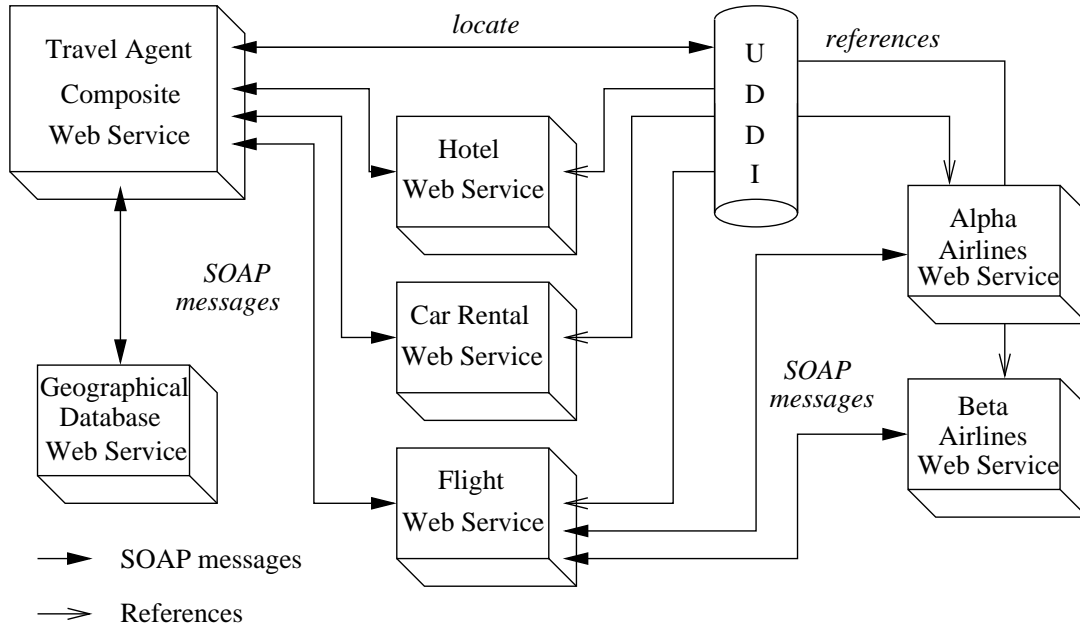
Travel Agent Composite Web Service

locate

U D D I

references

Hotel Web Service

Alpha Airlines Web Service

SOAP messages

Car Rental Web Service

SOAP messages

Geographical Database Web Service

Beta Airlines Web Service

Flight Web Service

SOAP messages

References